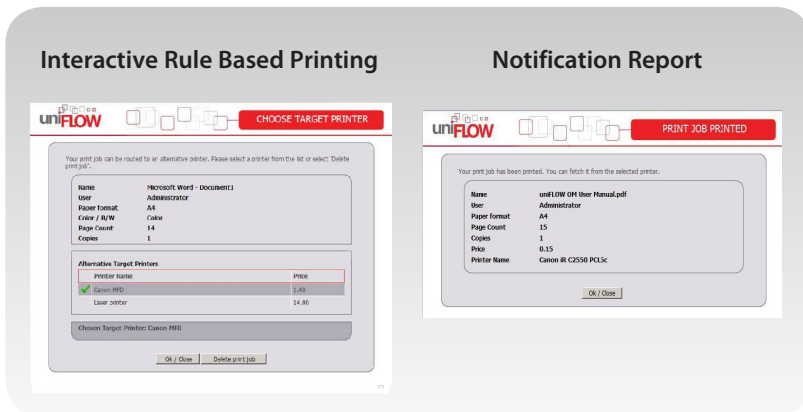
Interactive Rule Based Printing

uniFLOW

CHOOSE TARGET PRINTER

Your print job can be routed to an alternative printer. Please select a printer from the list or select 'Delete print job'.

| Name | Microsoft Word - Document1 |
|---|---|
| User | Administrator |
| Paper format | A4 |
| Color / B/W | Color |
| Page Count | 14 |
| Copies | 1 |

Alternative Target Printers

| Printer Name | Price |
|---|---|
| Canon MFD | 1.40 |
| Laser printer | 14.00 |

Chosen Target Printer: Canon MFD

Ok / Close

Delete print job

Notification Report

uniFLOW

PRINT JOB PRINTED

Your print job has been printed. You can fetch it from the selected printer.

| Name | uniFLOW OM User Manual.pdf |
|---|---|
| User | Administrator |
| Paper format | A4 |
| Page Count | 15 |
| Copies | 1 |
| Price | 0.15 |
| Printer Name | Canon iR C2550 PCL5c |

Ok / Close